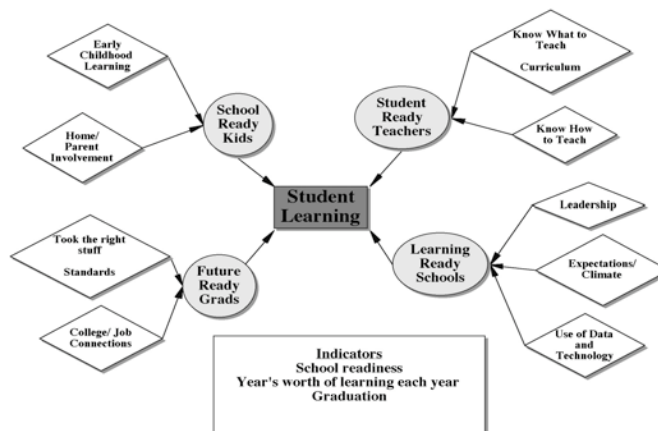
Early Childhood Learning

Home/ Parent Involvement

School Ready Kids

Know What to Teach

Curriculum

Know How to Teach

Student Ready Teachers

Student Learning

Leadership

Expectations/ Climate

Use of Data and Technology

Learning Ready Schools

Took the right stuff

Standards

College/ Job Connections

Future Ready Grads

Indicators
School readiness
Year's worth of learning each year
Graduation